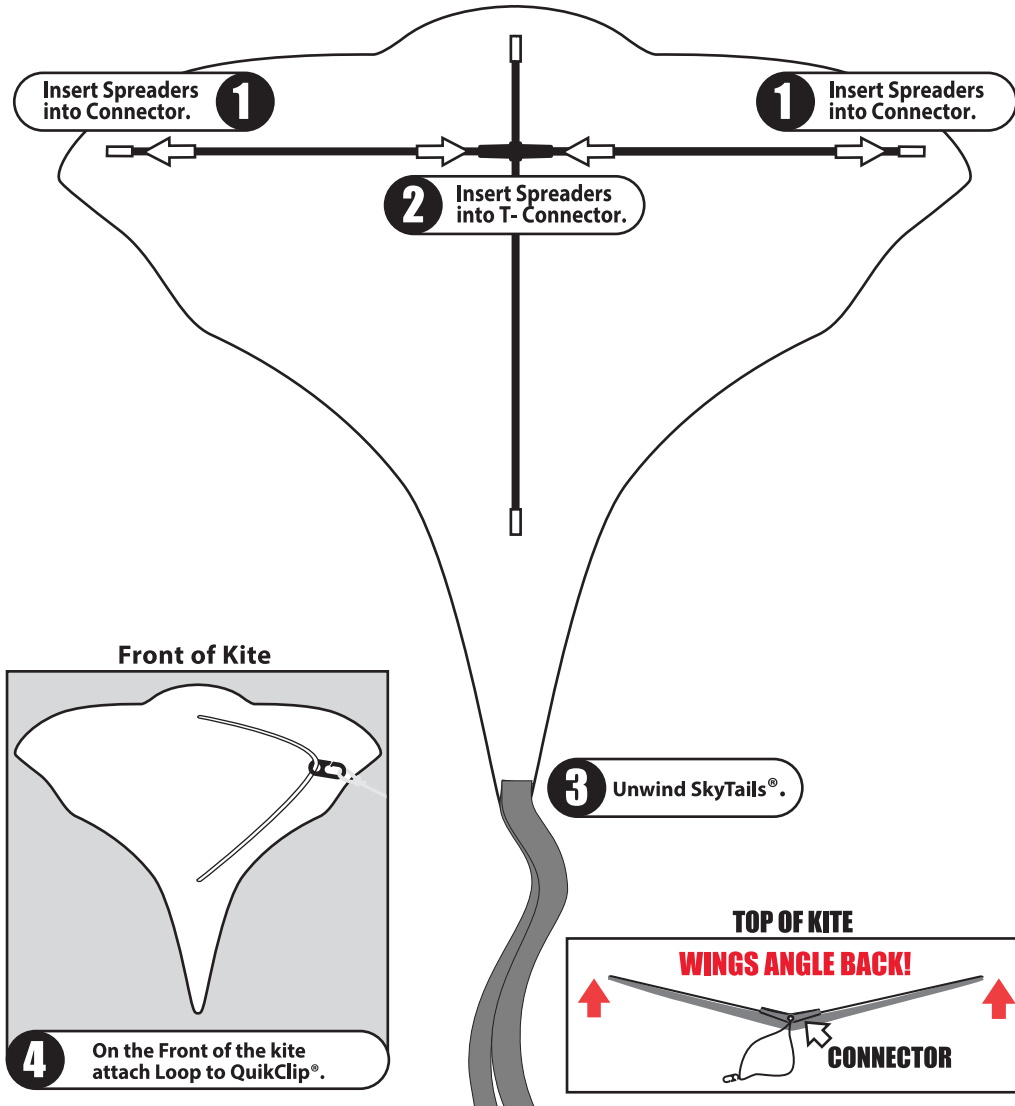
Insert Spreaders into Connector. 1

1 Insert Spreaders into Connector.

2 Insert Spreaders into T- Connector.

3 Unwind SkyTails®.

Front of Kite

4 On the Front of the kite attach Loop to QuikClip®.

TOP OF KITE

WINGS ANGLE BACK!

CONNECTOR